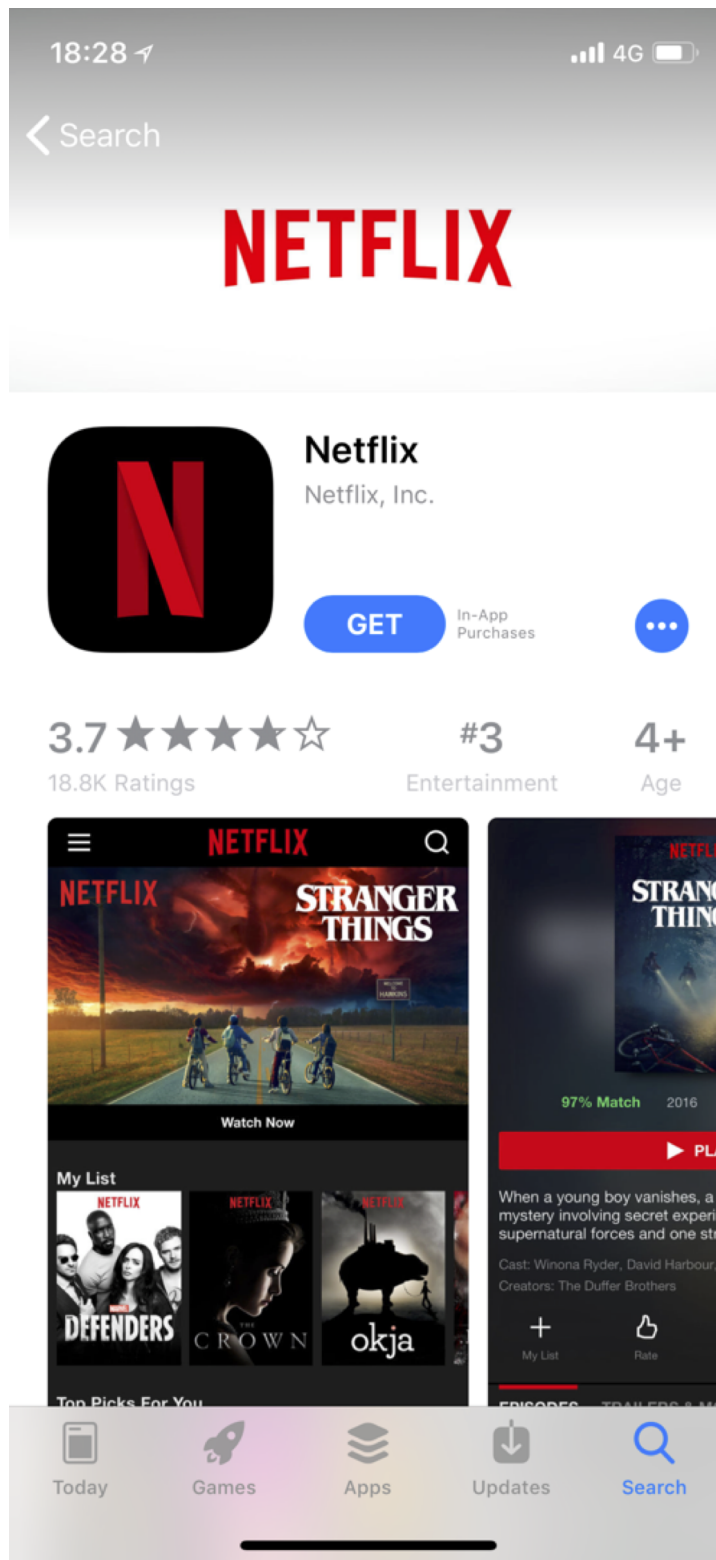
18:28

4G

Search

NETFLIX

Netflix
Netflix, Inc.

GET
In-App Purchases

3.7
18.8K Ratings

#3
Entertainment

4+
Age

NETFLIX

NETFLIX
STRANGER THINGS

Watch Now

My List

NETFLIX
DEFENDERS

NETFLIX
THE CROWN

NETFLIX
okja

Top Picks For You

NETFLIX
STRANG THING

97% Match 2016

PLA

When a young boy vanishes, a mystery involving secret experi supernatural forces and one str

Cast: Winona Ryder, David Harbour
Creators: The Duffer Brothers

My List

Rate

EPISODES TRAILERS & M

Today

Games

Apps

Updates

Search